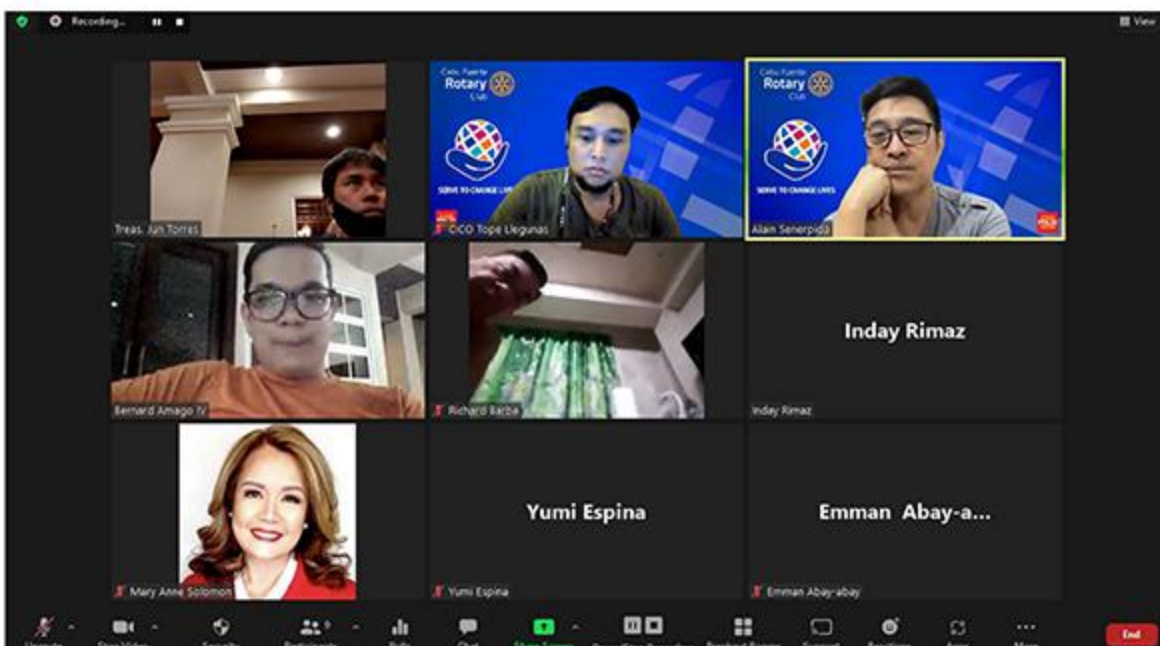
Recording...

View

Treas. Jun Torres

Cebu Fuente Rotary Club

SERVE TO CHANGE LIVES

CICO Tope Lleguna s

Cebu Fuente Rotary Club

SERVE TO CHANGE LIVES

Alain Senerpida

Bernard Amago IV

Richard Barba

Inday Rimaz

Inday Rimaz

Mary Anne Solomon

Yumi Espina

Yumi Espina

Emman Abay-a...

Emman Abay-abay

End